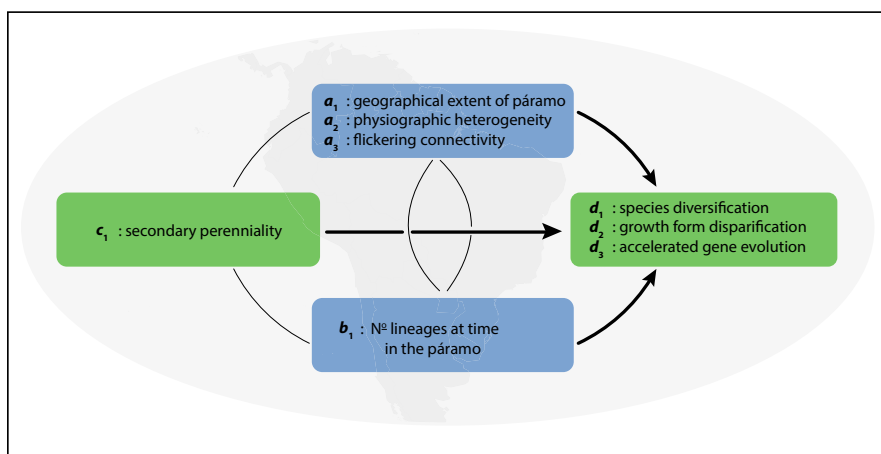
$a_1$ : geographical extent of páramo
$a_2$ : physiographic heterogeneity
$a_3$ : flickering connectivity

$c_1$ : secondary perenniality

$d_1$ : species diversification
$d_2$ : growth form disparification
$d_3$ : accelerated gene evolution

$b_1$ : Nº lineages at time in the páramo